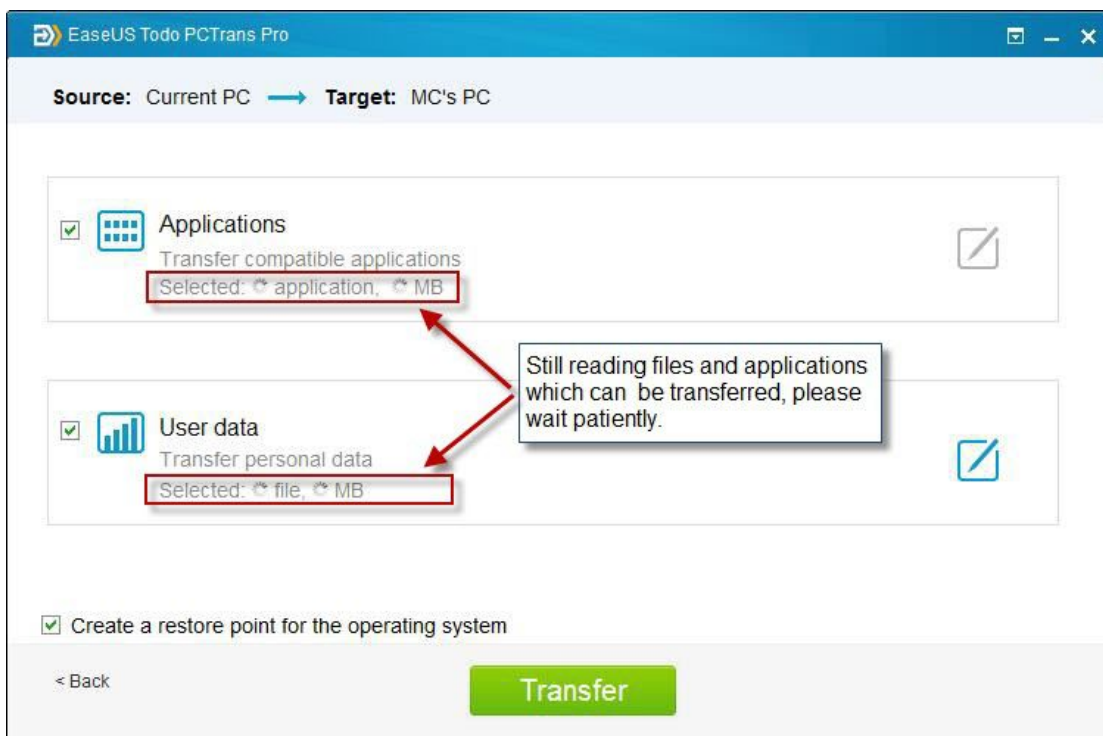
EaseUS Todo PCTrans Pro

Source: Current PC ⟶ Target: MC's PC

Applications
Transfer compatible applications
Selected: application, MB

Still reading files and applications which can be transferred, please wait patiently.

User data
Transfer personal data
Selected: file, MB

Create a restore point for the operating system

< Back

Transfer